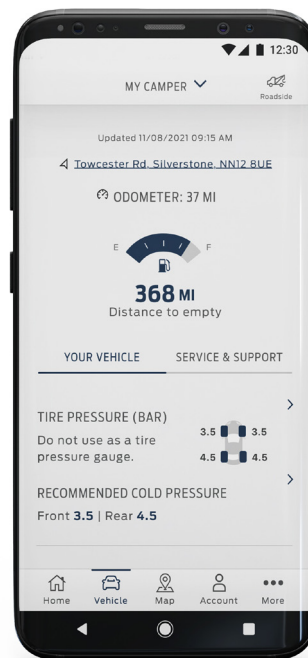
12:30

MY CAMPER

Roadside

Updated 11/08/2021 09:15 AM

Towcester Rd, Silverstone, NN12 8UE

ODOMETER: 37 MI

E

F

368 MI
Distance to empty

YOUR VEHICLE

SERVICE & SUPPORT

TIRE PRESSURE (BAR)
Do not use as a tire pressure gauge.

3.5
3.5
4.5
4.5

RECOMMENDED COLD PRESSURE
Front 3.5 | Rear 4.5

Home
Vehicle
Map
Account
More